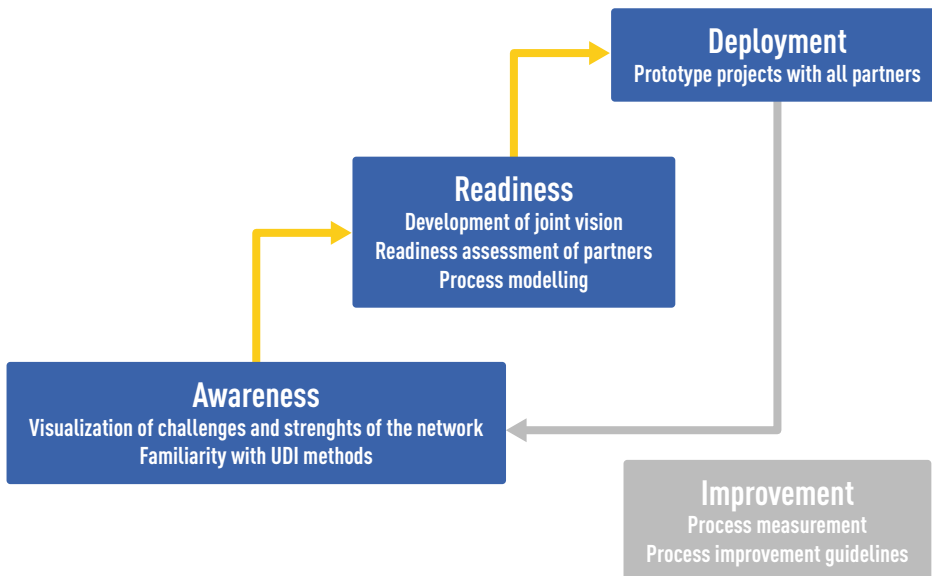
Deployment
Prototype projects with all partners

Readiness
Development of joint vision
Readiness assessment of partners
Process modelling

Awareness
Visualization of challenges and strenghts of the network
Familiarity with UDI methods

Improvement
Process measurement
Process improvement guidelines